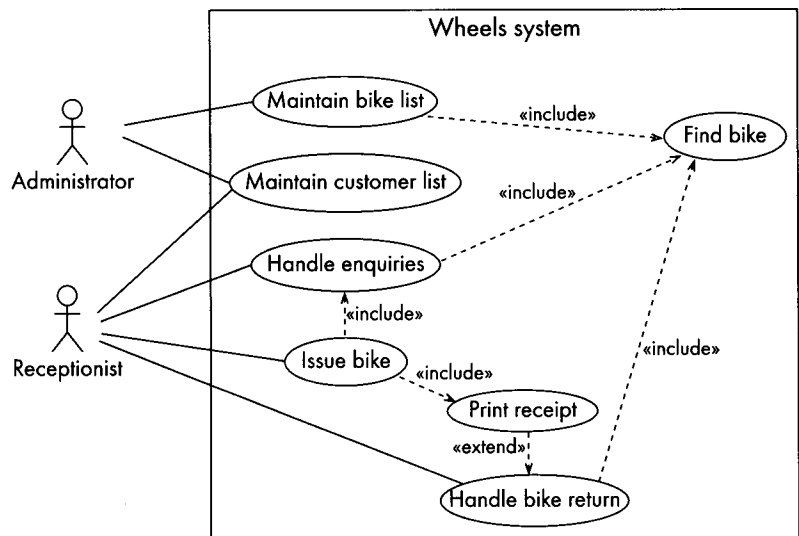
Wheels system

Administrator

Receptionist

Maintain bike list

Maintain customer list

Handle enquiries

Issue bike

Print receipt

Handle bike return

Find bike

«include»

«include»

«include»

«include»

«include»

«extend»